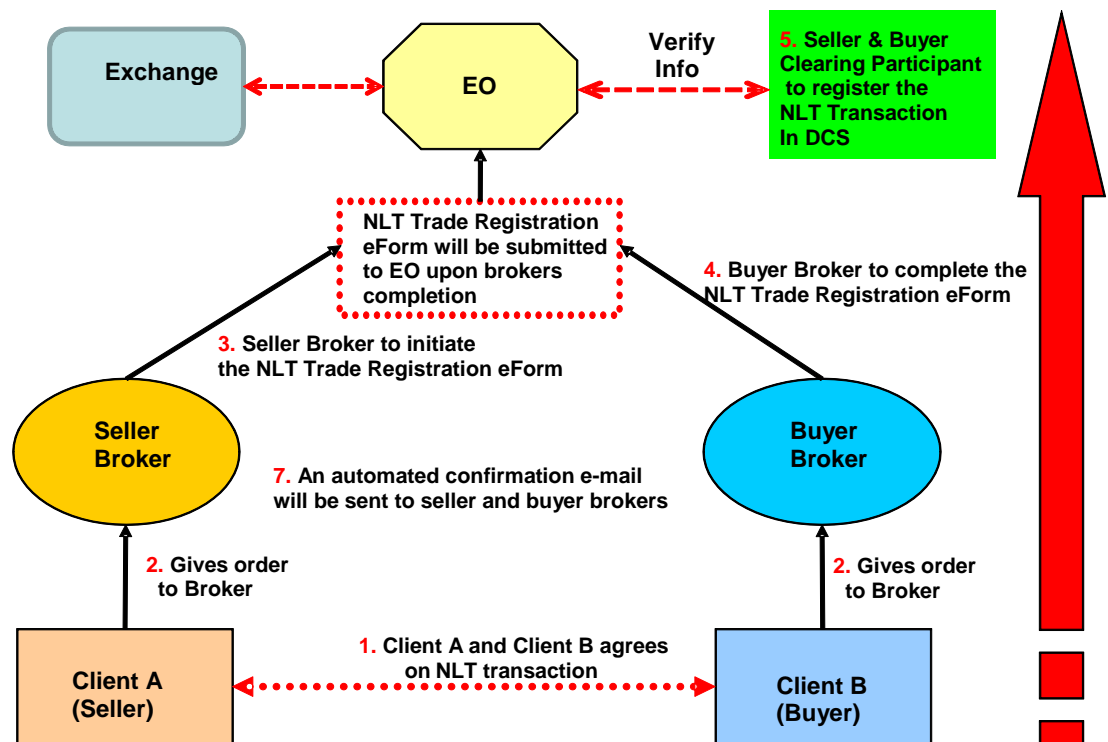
Exchange

EO

Verify Info

5. Seller & Buyer Clearing Participant to register the NLT Transaction In DCS

NLT Trade Registration eForm will be submitted to EO upon brokers completion

4. Buyer Broker to complete the NLT Trade Registration eForm

3. Seller Broker to initiate the NLT Trade Registration eForm

Seller Broker

Buyer Broker

7. An automated confirmation e-mail will be sent to seller and buyer brokers

2. Gives order to Broker

2. Gives order to Broker

1. Client A and Client B agrees on NLT transaction

Client A (Seller)

Client B (Buyer)